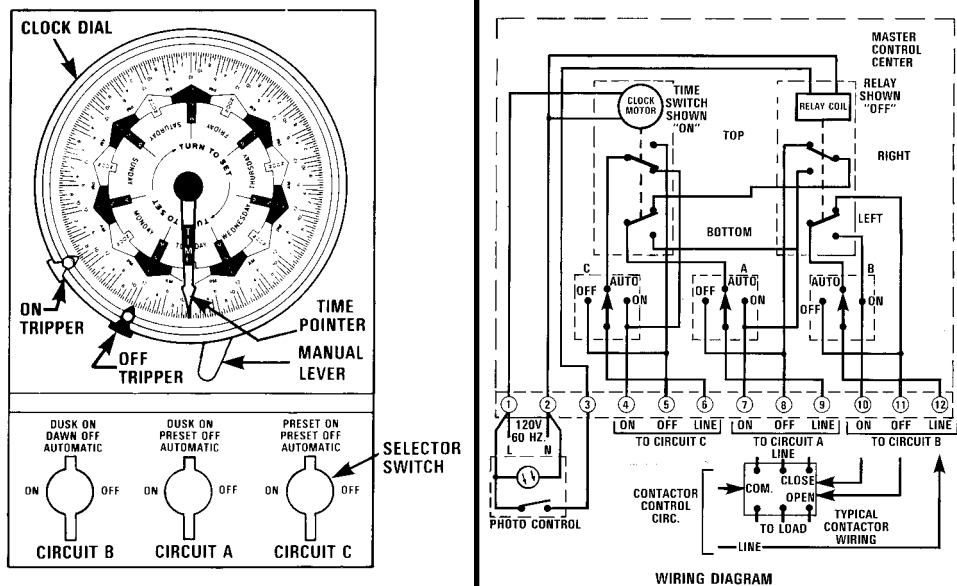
CLOCK DIAL

SATURDAY
FRIDAY
SUNDAY
THURSDAY
MONDAY
WEDNESDAY
TUESDAY
TURN TO SET
TURN TO SET
TIME

ON TRIPPER

OFF TRIPPER

TIME POINTER

MANUAL LEVER

DUSK ON DAWN OFF AUTOMATIC

DUSK ON PRESET OFF AUTOMATIC

PRESET ON PRESET OFF AUTOMATIC

SELECTOR SWITCH

ON OFF

ON OFF

ON OFF

CIRCUIT B

CIRCUIT A

CIRCUIT C

MASTER CONTROL CENTER

CLOCK MOTOR

TIME SWITCH SHOWN "ON"

RELAY COIL

RELAY SHOWN "OFF"

TOP

RIGHT

BOTTOM

LEFT

C
OFF AUTO ON

A
OFF AUTO ON

AUTO B
OFF ON

1 2 3 4 5 6 7 8 9 10 11 12

120V 60 HZ.
L N

ON OFF LINE
TO CIRCUIT C

ON OFF LINE
TO CIRCUIT A

ON OFF LINE
TO CIRCUIT B

PHOTO CONTROL

CONTACTOR CONTROL CIRC.

LINE
COM.
CLOSE
OPEN
TO LOAD

TYPICAL CONTACTOR WIRING

LINE

WIRING DIAGRAM